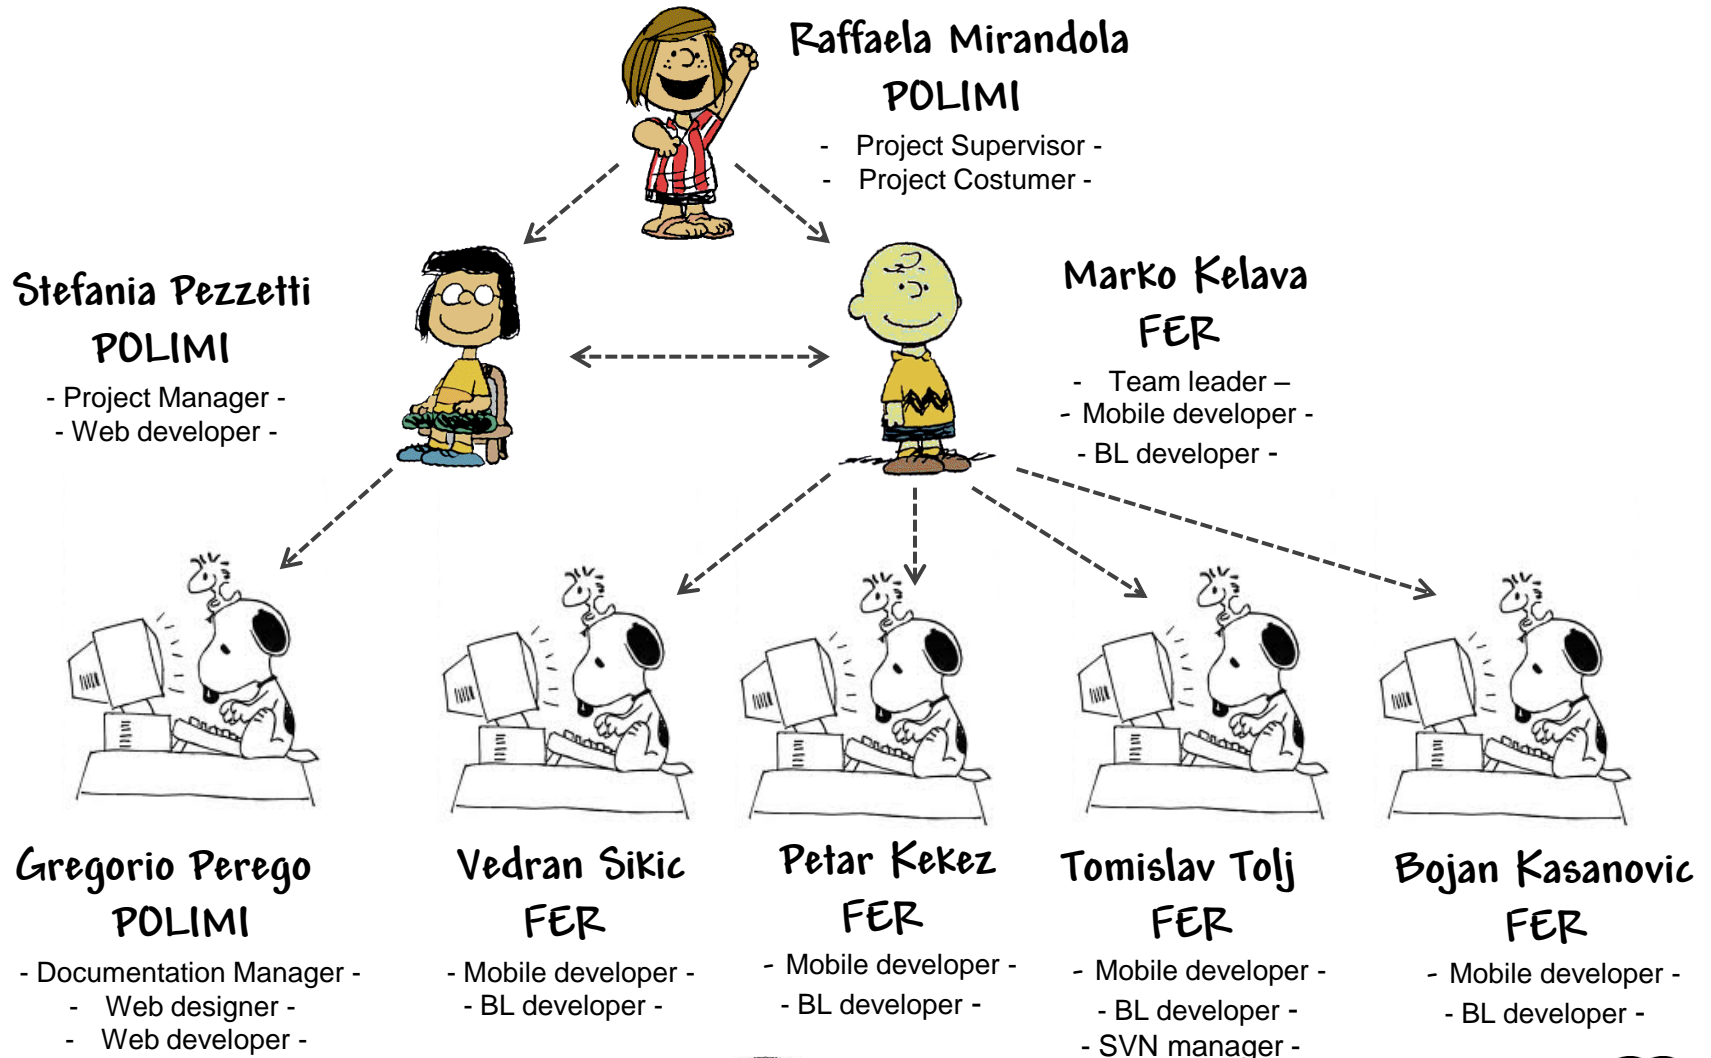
Raffaela Mirandola
POLIMI
- Project Supervisor -
- Project Costumer -

Stefania Pezzetti
POLIMI
- Project Manager -
- Web developer -

Marko Kelava
FER
- Team leader –
- Mobile developer -
- BL developer -

Gregorio Perego
POLIMI
- Documentation Manager -
- Web designer -
- Web developer -

Vedran Sikic
FER
- Mobile developer -
- BL developer -

Petar Kekez
FER
- Mobile developer -
- BL developer -

Tomislav Tolj
FER
- Mobile developer -
- BL developer -
- SVN manager -

Bojan Kasanovic
FER
- Mobile developer -
- BL developer -